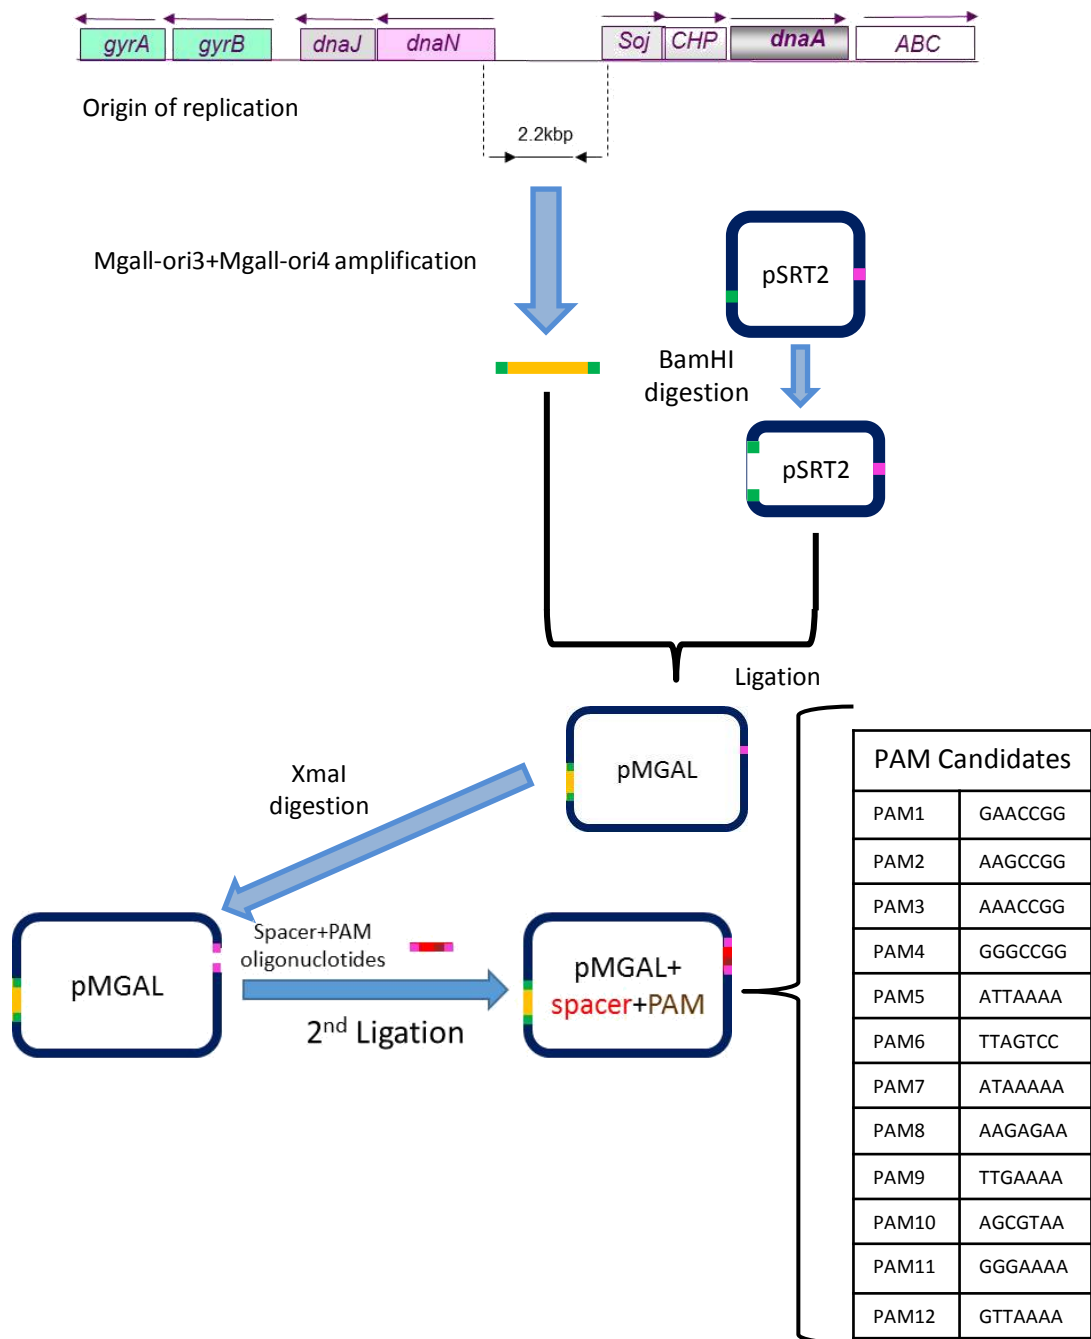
gyrA gyrB dnaJ dnaN Soj CHP dnaA ABC

Origin of replication

2.2kbp

Mgall-ori3+Mgall-ori4 amplification

pSRT2

BamHI digestion

pSRT2

Ligation

pMGAL

XmaI digestion

pMGAL

Spacer+PAM oligonuclotides

2$^{nd}$ Ligation

pMGAL+ spacer+PAM

| PAM Candidates | |
|---|---|
| PAM1 | GAACCGG |
| PAM2 | AAGCCGG |
| PAM3 | AAACCGG |
| PAM4 | GGGCCGG |
| PAM5 | ATTAAAA |
| PAM6 | TTAGTCC |
| PAM7 | ATAAAAA |
| PAM8 | AAGAGAA |
| PAM9 | TTGAAAA |
| PAM10 | AGCGTAA |
| PAM11 | GGGAAAA |
| PAM12 | GTTAAAA |